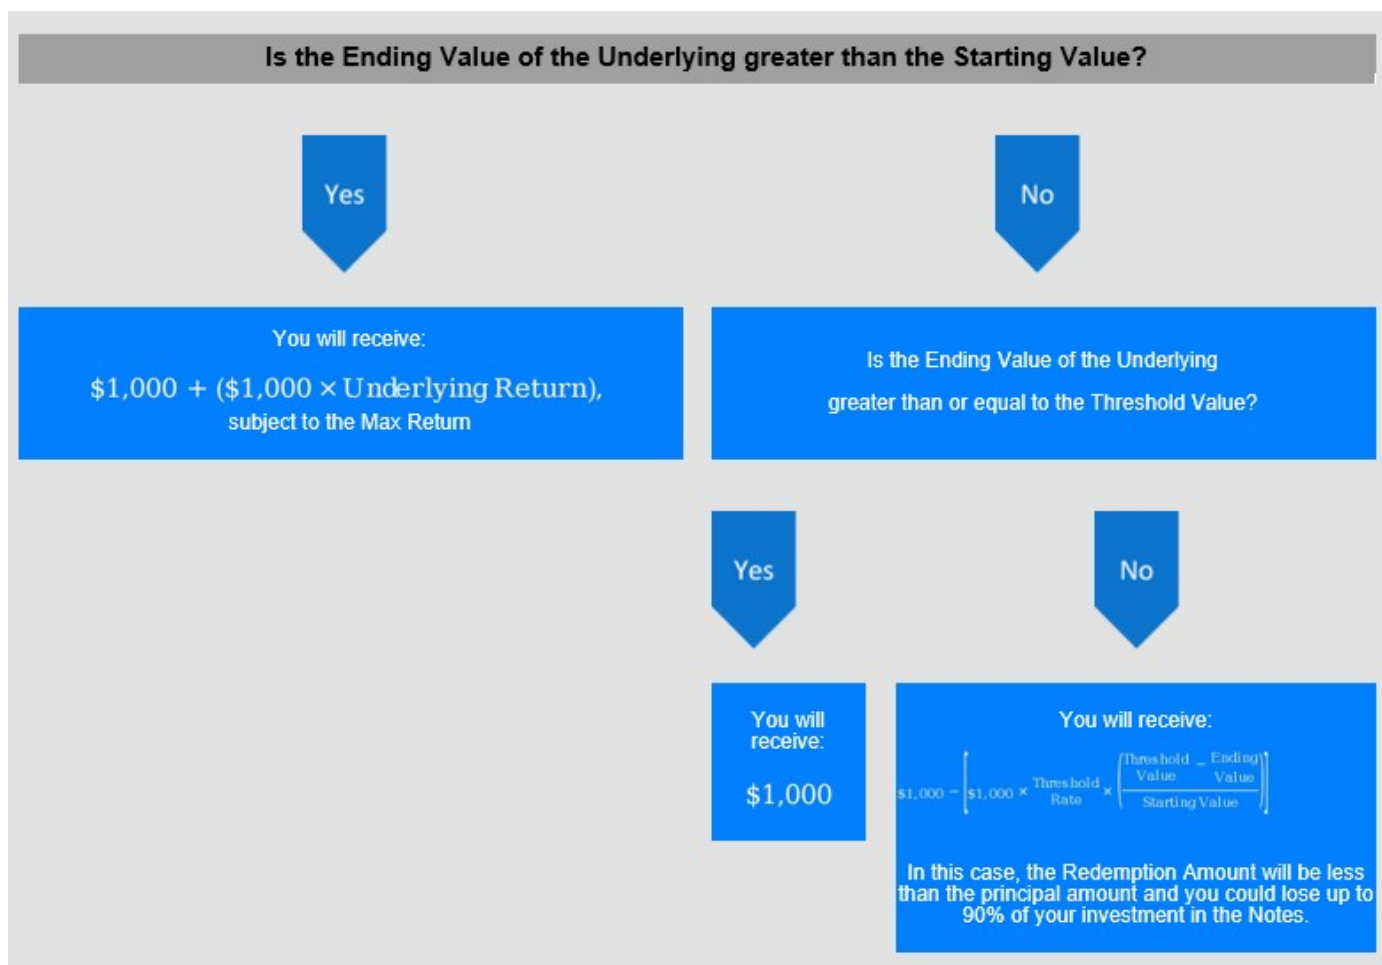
Is the Ending Value of the Underlying greater than the Starting Value?

Yes

No

You will receive:

$\$1,000 + (\$1,000 \times \text{Underlying Return}),$

subject to the Max Return

Is the Ending Value of the Underlying greater than or equal to the Threshold Value?

Yes

No

You will receive:

$1,000

You will receive:

$\$1,000 - \left[\$1,000 \times \frac{\text{Threshold}}{\text{Rate}} \times \left(\frac{\text{Threshold Value} - \text{Ending Value}}{\text{Starting Value}}\right)\right]$

In this case, the Redemption Amount will be less than the principal amount and you could lose up to 90% of your investment in the Notes.